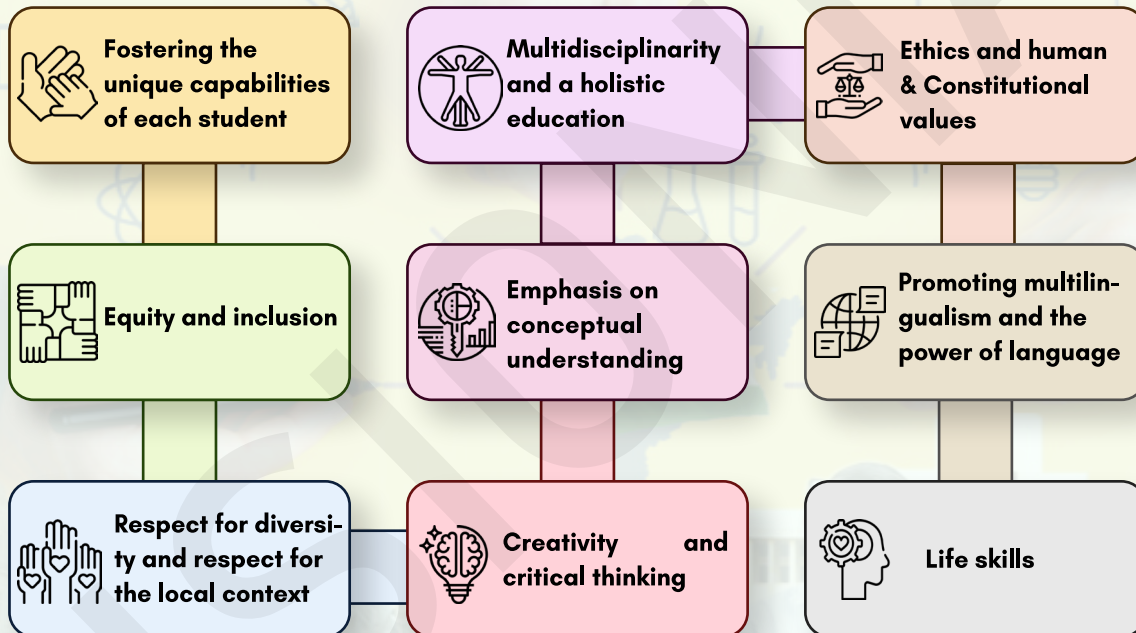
Fostering the unique capabilities of each student

Multidisciplinarity and a holistic education

Ethics and human & Constitutional values

Equity and inclusion

Emphasis on conceptual understanding

Promoting multilingualism and the power of language

Respect for diversity and respect for the local context

Creativity and critical thinking

Life skills